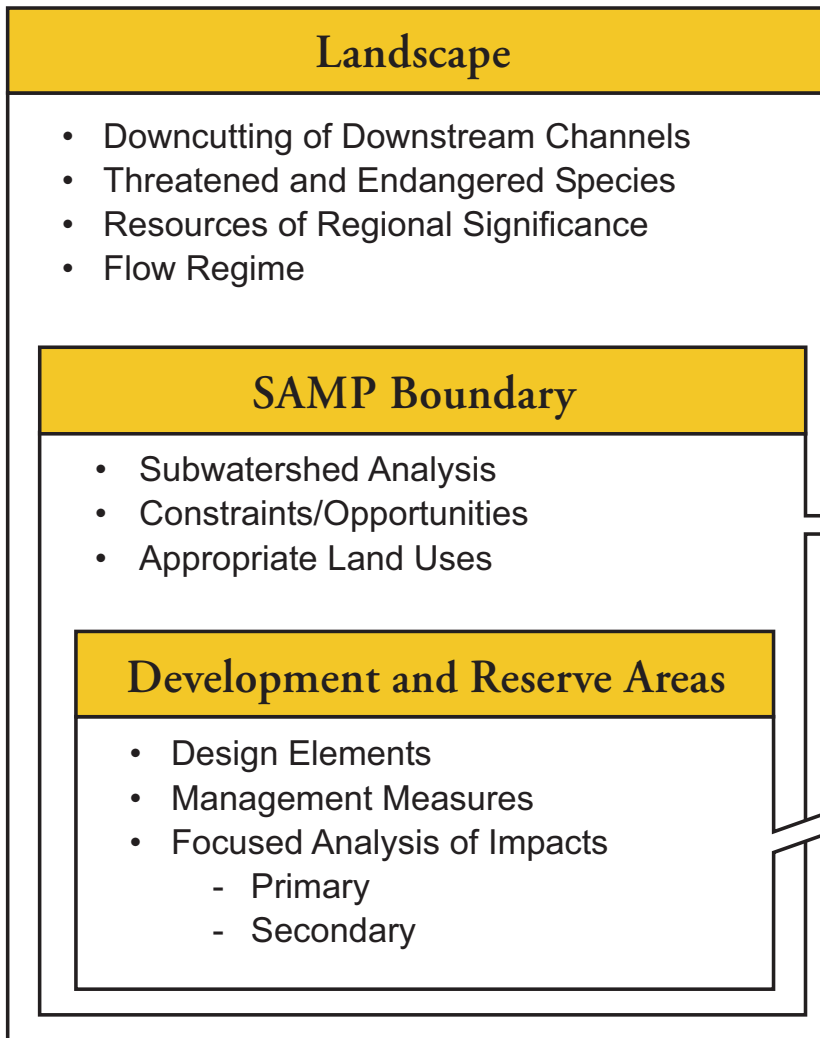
Landscape

- Downcutting of Downstream Channels
- Threatened and Endangered Species
- Resources of Regional Significance
- Flow Regime

SAMP Boundary

- Subwatershed Analysis
- Constraints/Opportunities
- Appropriate Land Uses

Development and Reserve Areas

- Design Elements
- Management Measures
- Focused Analysis of Impacts
  - Primary
  - Secondary